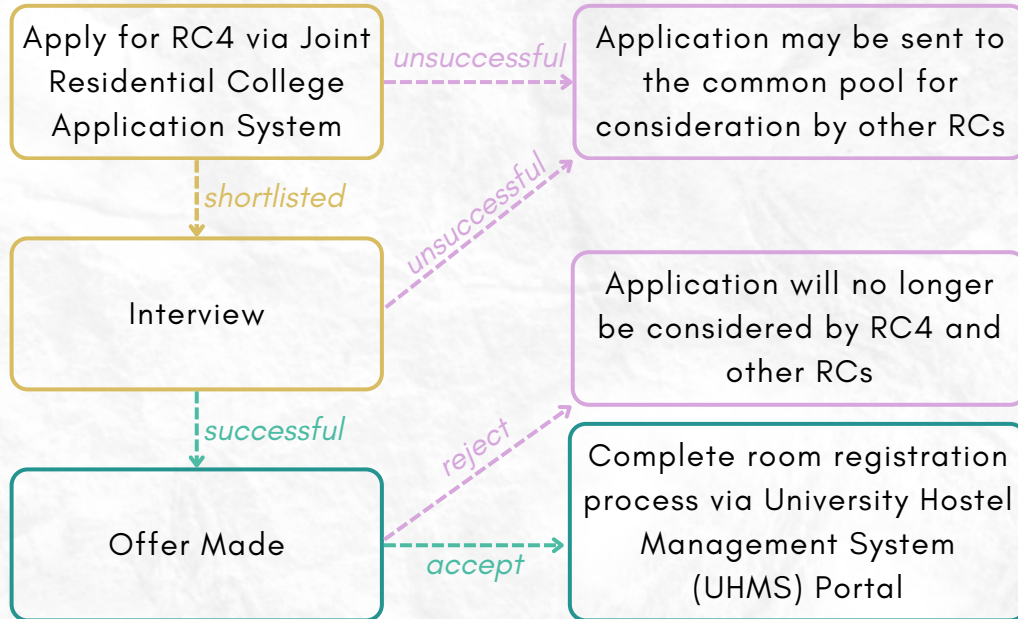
Apply for RC4 via Joint Residential College Application System

unsuccessful

Application may be sent to the common pool for consideration by other RCs

shortlisted

unsuccessful

Interview

Application will no longer be considered by RC4 and other RCs

successful

reject

Offer Made

accept

Complete room registration process via University Hostel Management System (UHMS) Portal